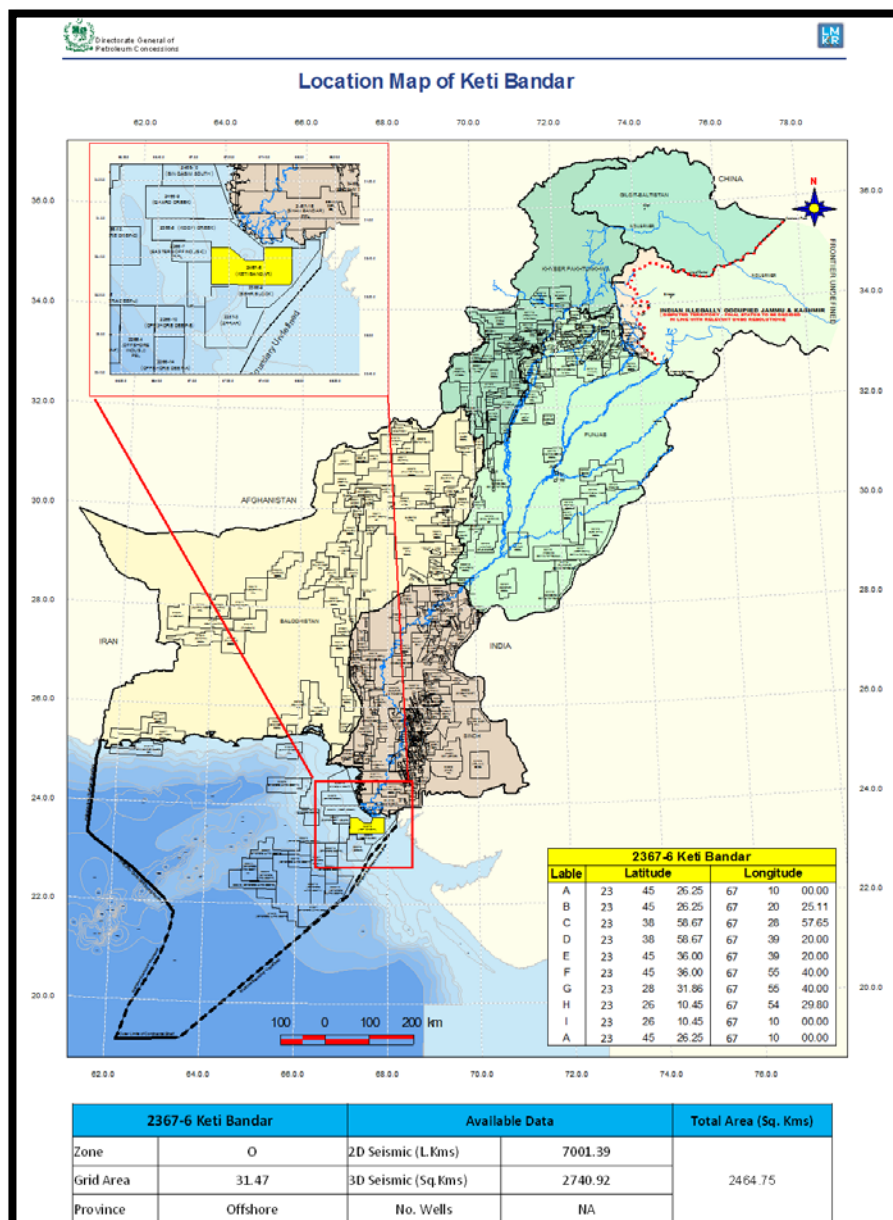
Directorate General of Petroleum Concessions

LMKR

Location Map of Keti Bandar

62.0.0 64.0.0 66.0.0 68.0.0 70.0.0 72.0.0 74.0.0 76.0.0 78.0.0

36.0.0
34.0.0
32.0.0
30.0.0
28.0.0
26.0.0
24.0.0
22.0.0
20.0.0

CHINA

GILGIT-BALTISTAN

KHYBER PAKHTUNKHWA

INDIAN ILLEGALLY OCCUPIED JAMMU & KASHMIR

FRONTIER UNDEFINED

PUNJAB

AFGHANISTAN

BALOCHISTAN

IRAN

INDIA

SINDH

N

Boundary Undefined

(KETI BANDAR)

100 0 100 200 km

| 2367-6 Keti Bandar | | | | | | |
|---|---|---|---|---|---|---|
| Lable | Latitude | | | Longitude | | |
| A | 23 | 45 | 26.25 | 67 | 10 | 00.00 |
| B | 23 | 45 | 26.25 | 67 | 20 | 25.11 |
| C | 23 | 38 | 58.67 | 67 | 28 | 57.65 |
| D | 23 | 38 | 58.67 | 67 | 39 | 20.00 |
| E | 23 | 45 | 36.00 | 67 | 39 | 20.00 |
| F | 23 | 45 | 36.00 | 67 | 55 | 40.00 |
| G | 23 | 28 | 31.86 | 67 | 55 | 40.00 |
| H | 23 | 26 | 10.45 | 67 | 54 | 29.80 |
| I | 23 | 26 | 10.45 | 67 | 10 | 00.00 |
| A | 23 | 45 | 26.25 | 67 | 10 | 00.00 |

62.0.0 64.0.0 66.0.0 68.0.0 70.0.0 72.0.0 74.0.0 76.0.0

| 2367-6 Keti Bandar | | Available Data | | Total Area (Sq. Kms) |
|---|---|---|---|---|
| Zone | O | 2D Seismic (L.Kms) | 7001.39 | 2464.75 |
| Grid Area | 31.47 | 3D Seismic (Sq.Kms) | 2740.92 | |
| Province | Offshore | No. Wells | NA | |